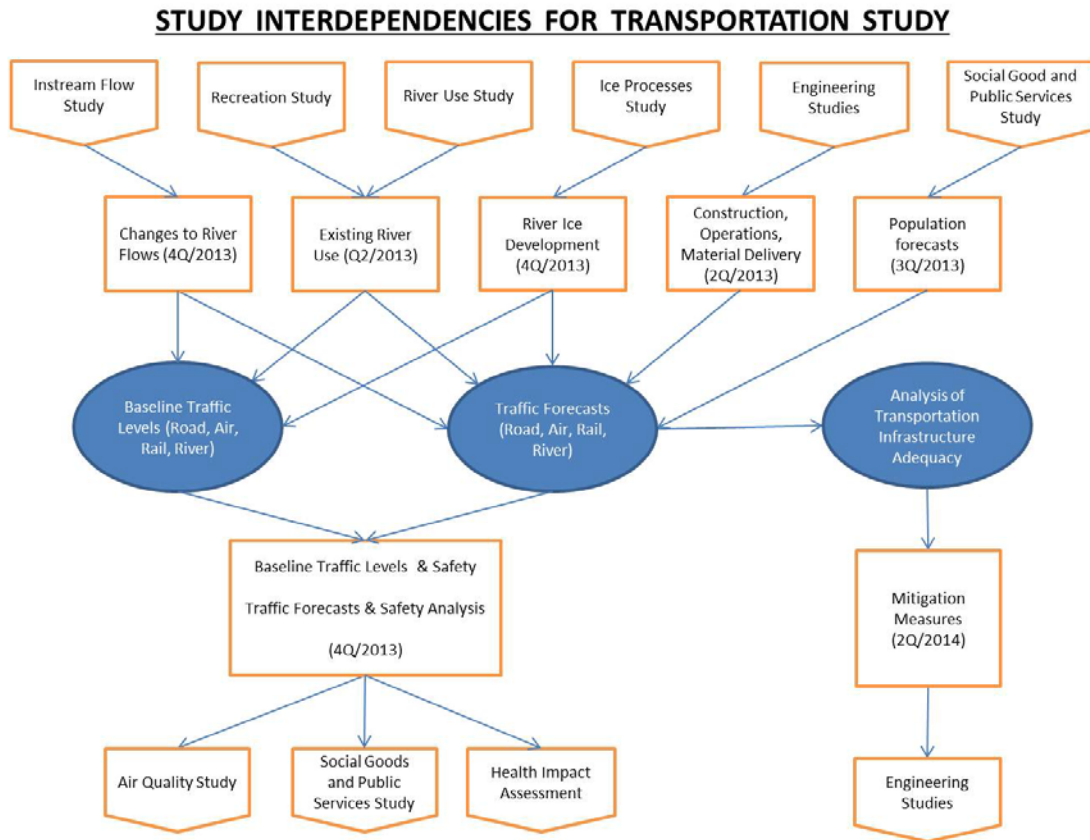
STUDY INTERDEPENDENCIES FOR TRANSPORTATION STUDY

Instream Flow Study

Recreation Study

River Use Study

Ice Processes Study

Engineering Studies

Social Good and Public Services Study

Changes to River Flows (4Q/2013)

Existing River Use (Q2/2013)

River Ice Development (4Q/2013)

Construction, Operations, Material Delivery (2Q/2013)

Population forecasts (3Q/2013)

Baseline Traffic Levels (Road, Air, Rail, River)

Traffic Forecasts (Road, Air, Rail, River)

Analysis of Transportation Infrastructure Adequacy

Baseline Traffic Levels & Safety

Traffic Forecasts & Safety Analysis

(4Q/2013)

Mitigation Measures (2Q/2014)

Air Quality Study

Social Goods and Public Services Study

Health Impact Assessment

Engineering Studies